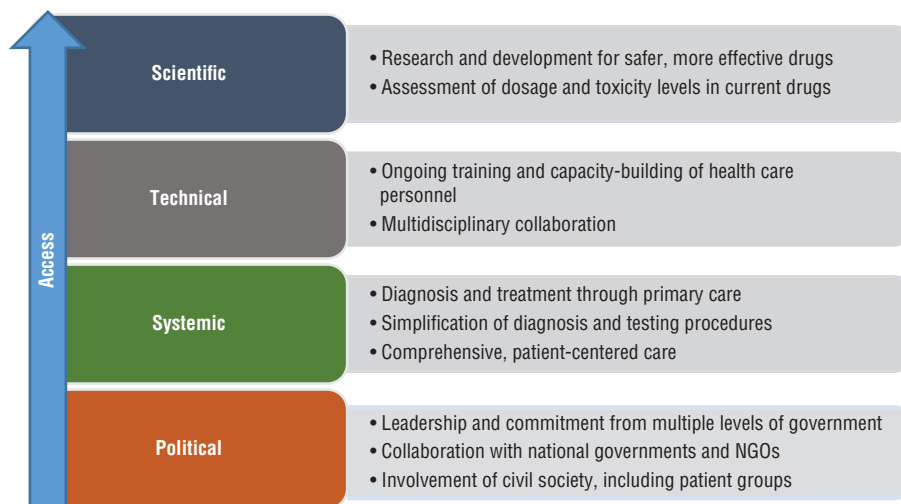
Access

Scientific

• Research and development for safer, more effective drugs
• Assessment of dosage and toxicity levels in current drugs

Technical

• Ongoing training and capacity-building of health care personnel
• Multidisciplinary collaboration

Systemic

• Diagnosis and treatment through primary care
• Simplification of diagnosis and testing procedures
• Comprehensive, patient-centered care

Political

• Leadership and commitment from multiple levels of government
• Collaboration with national governments and NGOs
• Involvement of civil society, including patient groups